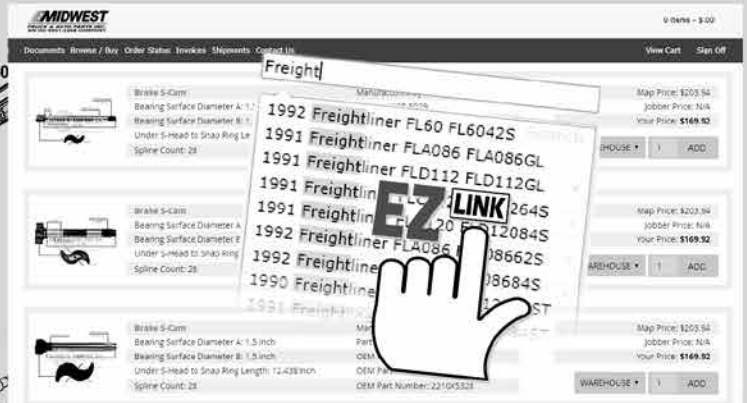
MIDWEST
TRUCK & AUTO PARTS INC.

0 items - $0.00

Documents Browse / Buy Order Status Invoices Shipments Contact Us View Cart Sign Off

Freight

1992 Freightliner FL60 FL6042S
1991 Freightliner FLA086 FLA086GL
1991 Freightliner FLD112 FLD112GL
1991 Freightlin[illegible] 264S
1991 Freightlin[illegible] 20 F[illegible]12084S
1992 Freightliner FLA086 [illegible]08662S
1992 Freightline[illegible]08684S
1990 Freightline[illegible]
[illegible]

EZ LINK

Brake S-Cam
Bearing Surface Diameter A: 1.5
Bearing Surface Diameter B: 1.5
Under S-Head to Snap Ring Le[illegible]
Spline Count: 28

Manufacturer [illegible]

Map Price: $203.94
Jobber Price: N/A
Your Price: $169.92
WAREHOUSE 1 ADD

Brake S-Cam
Bearing Surface Diameter A
Bearing Surface Diameter B
Under S-Head to Snap Ring
Spline Count: 28

Map Price: $203.94
Jobber Price: N/A
Your Price: $169.92
WAREHOUSE 1 ADD

Brake S-Cam
Bearing Surface Diameter A: 1.5 inch
Bearing Surface Diameter B: 1.5 inch
Under S-Head to Snap Ring Length: 12.438 inch
Spline Count: 28

Ma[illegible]
Part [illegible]
OEM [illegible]
OEM Part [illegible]
OEM Part Number: 2210X5328

Map Price: $203.94
Jobber Price: N/A
Your Price: $169.92
WAREHOUSE 1 ADD